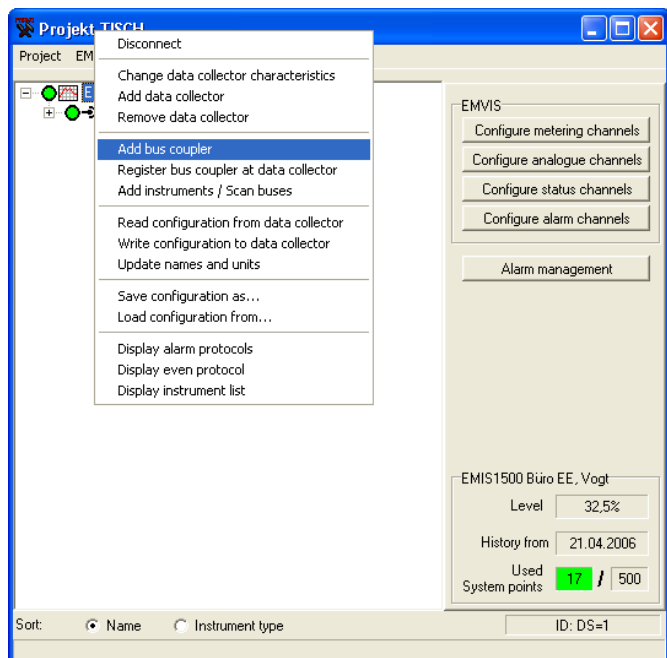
Projekt TISCH

Project EM

E

Disconnect

Change data collector characteristics
Add data collector
Remove data collector

Add bus coupler
Register bus coupler at data collector
Add instruments / Scan buses

Read configuration from data collector
Write configuration to data collector
Update names and units

Save configuration as...
Load configuration from...

Display alarm protocols
Display even protocol
Display instrument list

EMVIS
Configure metering channels
Configure analogue channels
Configure status channels
Configure alarm channels

Alarm management

EMIS1500 Büro EE, Vogt
Level 32,5%
History from 21.04.2006
Used System points 17 / 500

Sort: Name Instrument type
ID: DS=1